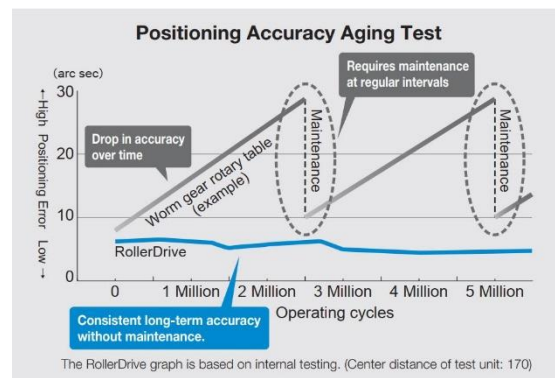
Positioning Accuracy Aging Test

(arc sec)

30

20

10

0

← High Positioning Error Low →

Drop in accuracy over time

Requires maintenance at regular intervals

Worm gear rotary table (example)

Maintenance

Maintenance

RollerDrive

Consistent long-term accuracy without maintenance.

0

1 Million

2 Million

3 Million

4 Million

5 Million

Operating cycles

The RollerDrive graph is based on internal testing. (Center distance of test unit: 170)